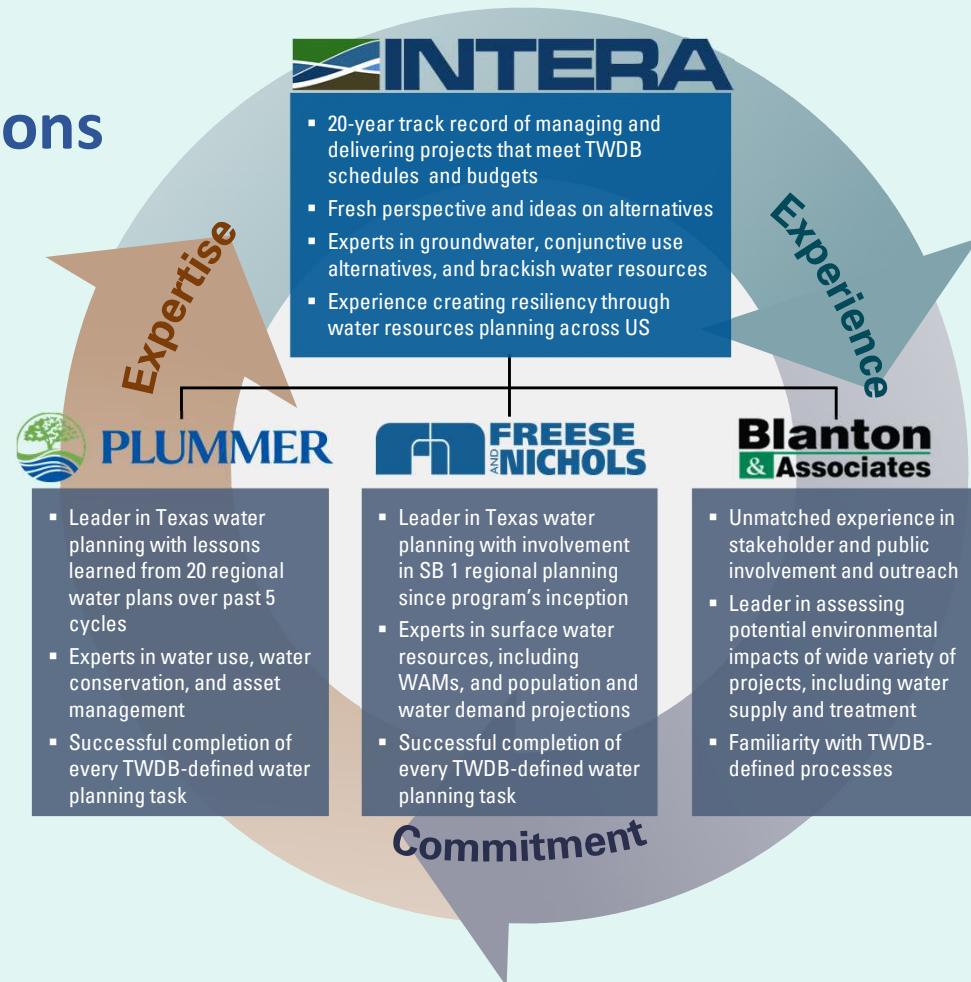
ons

INTERA

- 20-year track record of managing and delivering projects that meet TWDB schedules and budgets
- Fresh perspective and ideas on alternatives
- Experts in groundwater, conjunctive use alternatives, and brackish water resources
- Experience creating resiliency through water resources planning across US

Expertise

Experience

PLUMMER

FREESE AND NICHOLS

Blanton & Associates

- Leader in Texas water planning with lessons learned from 20 regional water plans over past 5 cycles
- Experts in water use, water conservation, and asset management
- Successful completion of every TWDB-defined water planning task

- Leader in Texas water planning with involvement in SB 1 regional planning since program's inception
- Experts in surface water resources, including WAMs, and population and water demand projections
- Successful completion of every TWDB-defined water planning task

- Unmatched experience in stakeholder and public involvement and outreach
- Leader in assessing potential environmental impacts of wide variety of projects, including water supply and treatment
- Familiarity with TWDB-defined processes

Commitment